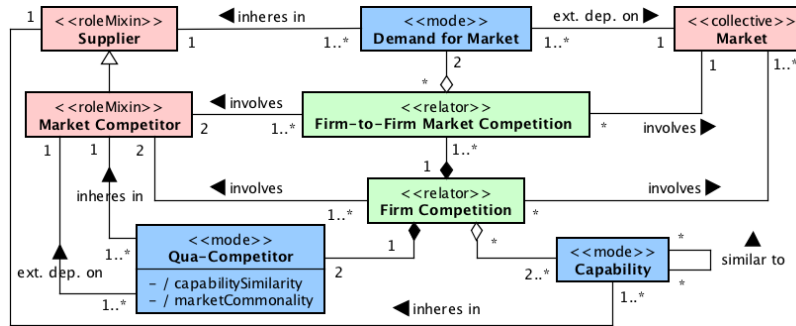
1 <<roleMixin>> Supplier 1 ◀ inheres in 1..* <<mode>> Demand for Market 1..* ext. dep. on ▶ 1 <<collective>> Market

2 * 1 1..*

<<roleMixin>> Market Competitor 2 ◀ involves 1..* <<relator>> Firm-to-Firm Market Competition * involves ▶

1 1 2 1 1..*

inheres in ◀ involves <<relator>> Firm Competition involves ▶

1..* *

1..* <<mode>> Qua-Competitor 1

- / capabilitySimilarity
- / marketCommonality

2 * * ▲

ext. dep. on 2..* <<mode>> Capability similar to

1..* ◀ inheres in 1..* *